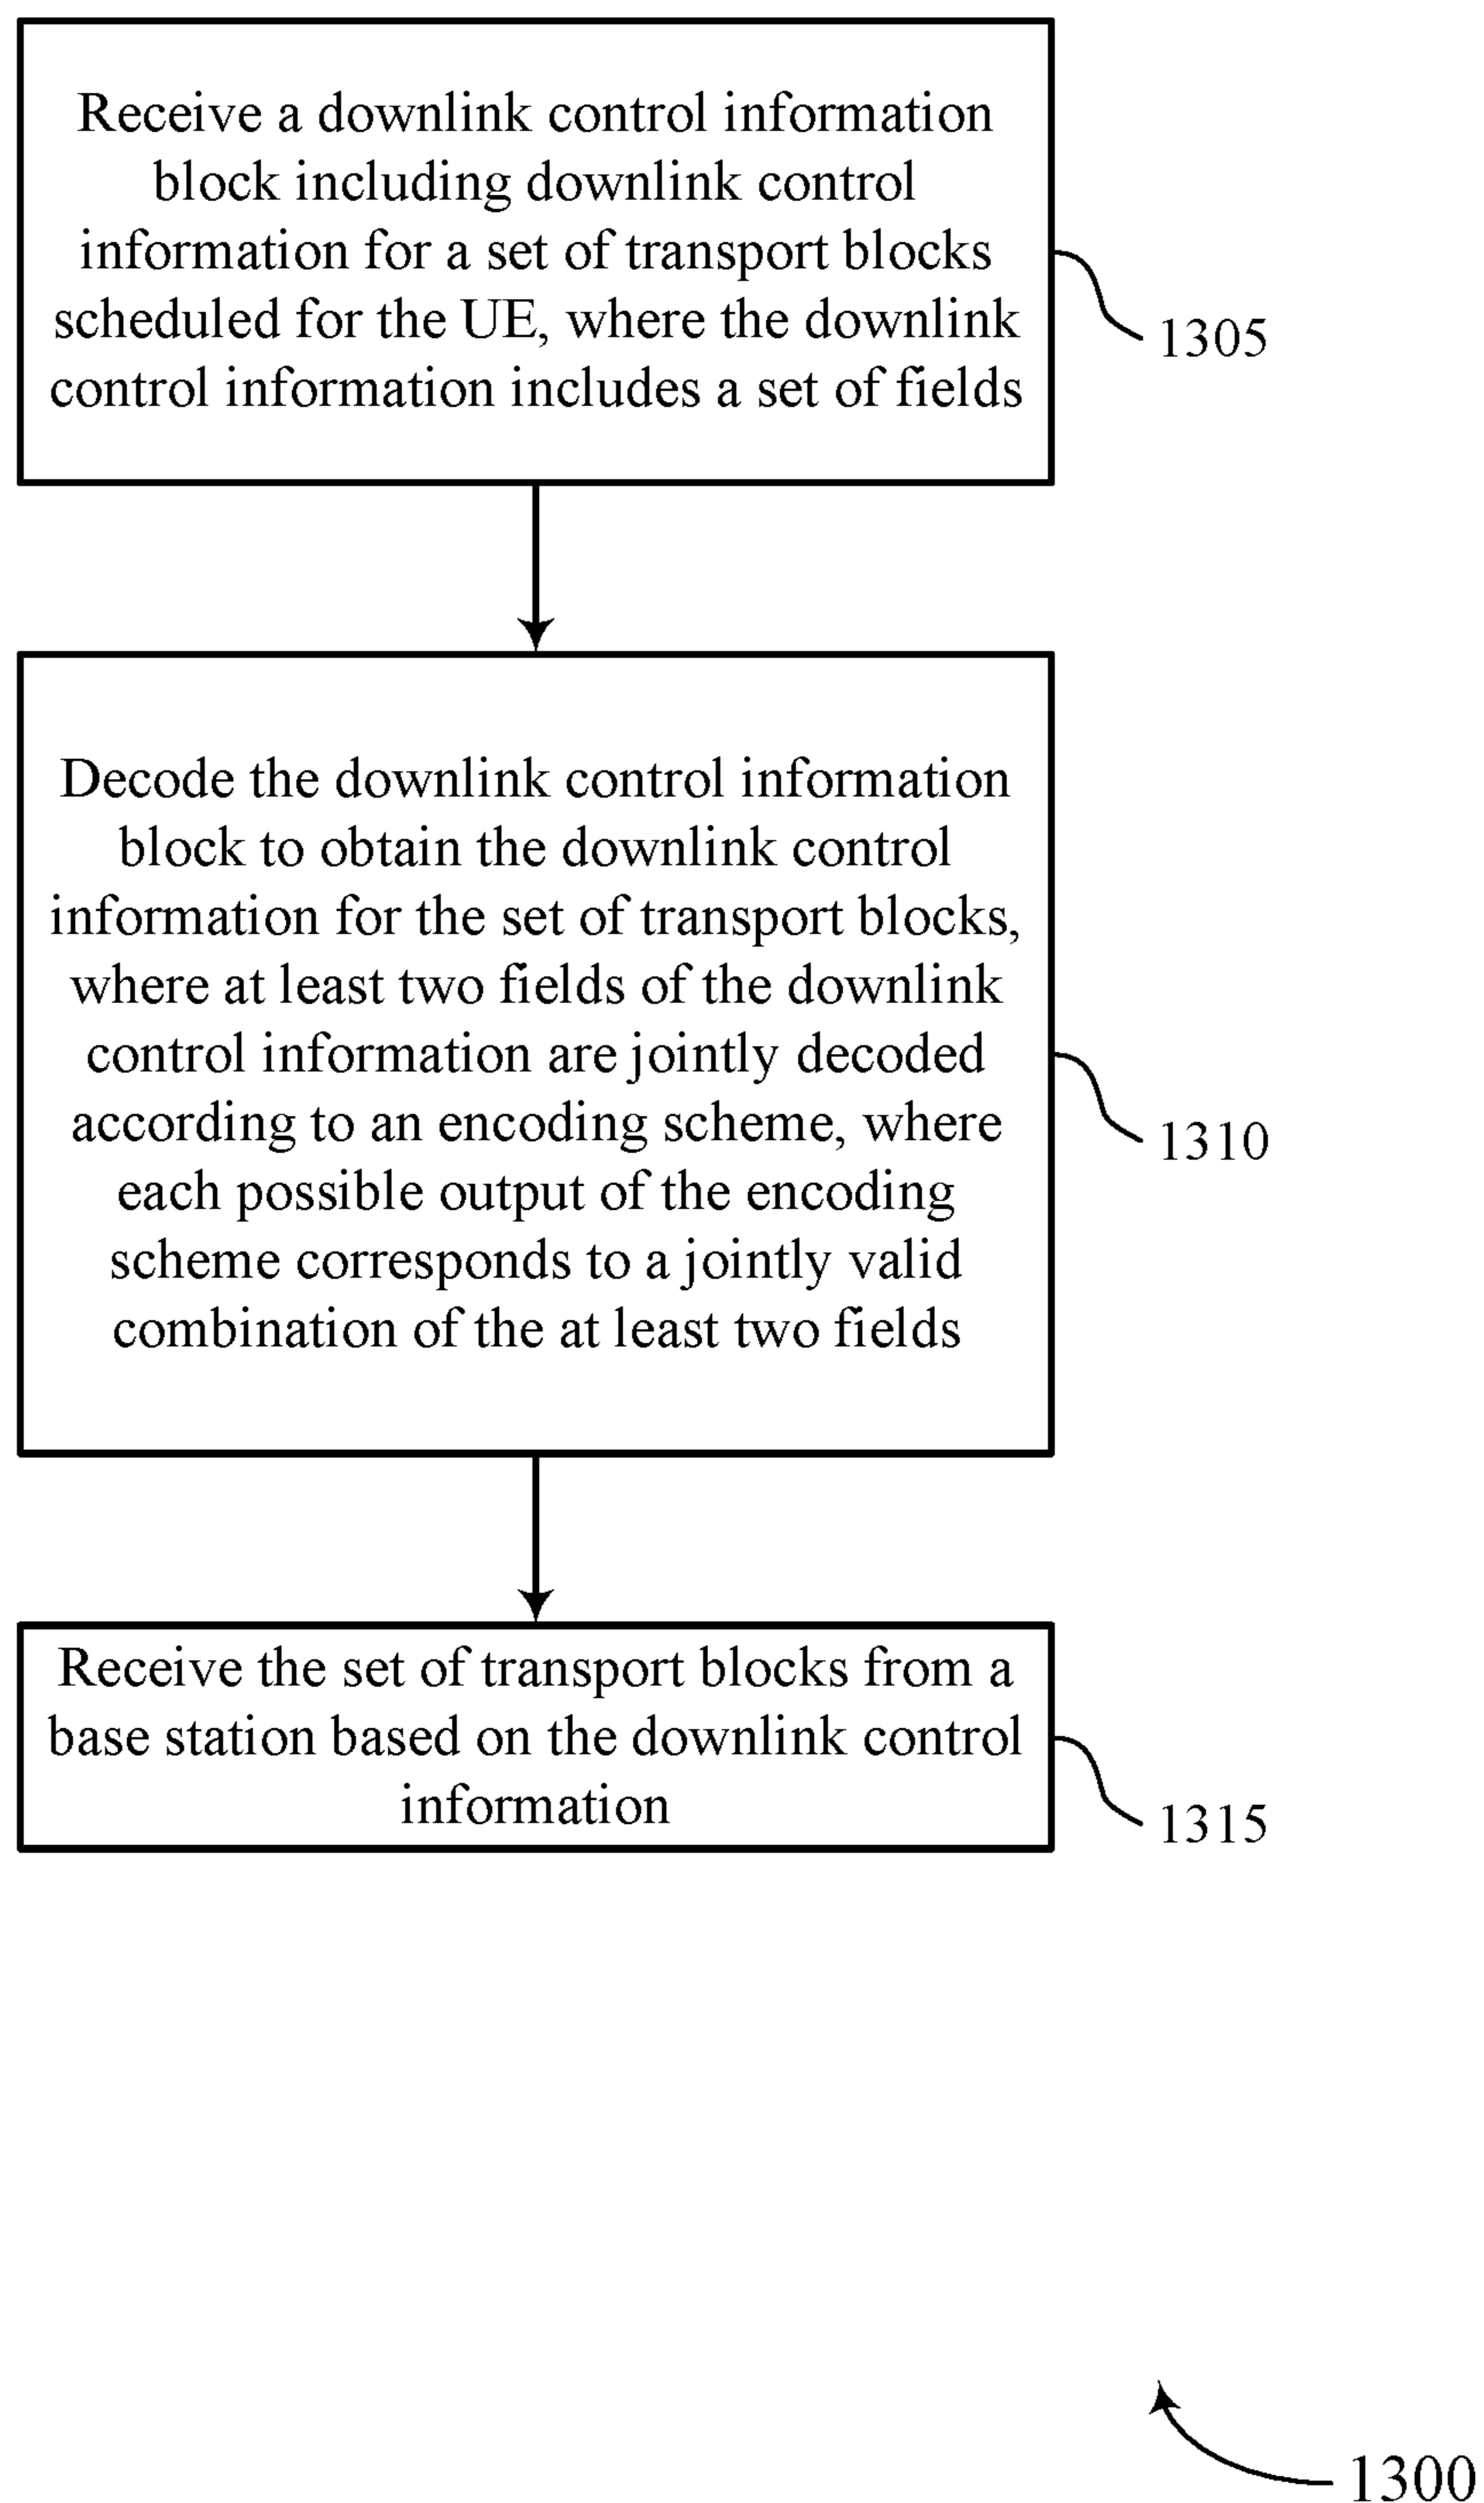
Receive a downlink control information block including downlink control information for a set of transport blocks scheduled for the UE, where the downlink control information includes a set of fields

1305

Decode the downlink control information block to obtain the downlink control information for the set of transport blocks, where at least two fields of the downlink control information are jointly decoded according to an encoding scheme, where each possible output of the encoding scheme corresponds to a jointly valid combination of the at least two fields

1310

Receive the set of transport blocks from a base station based on the downlink control information

1315

1300